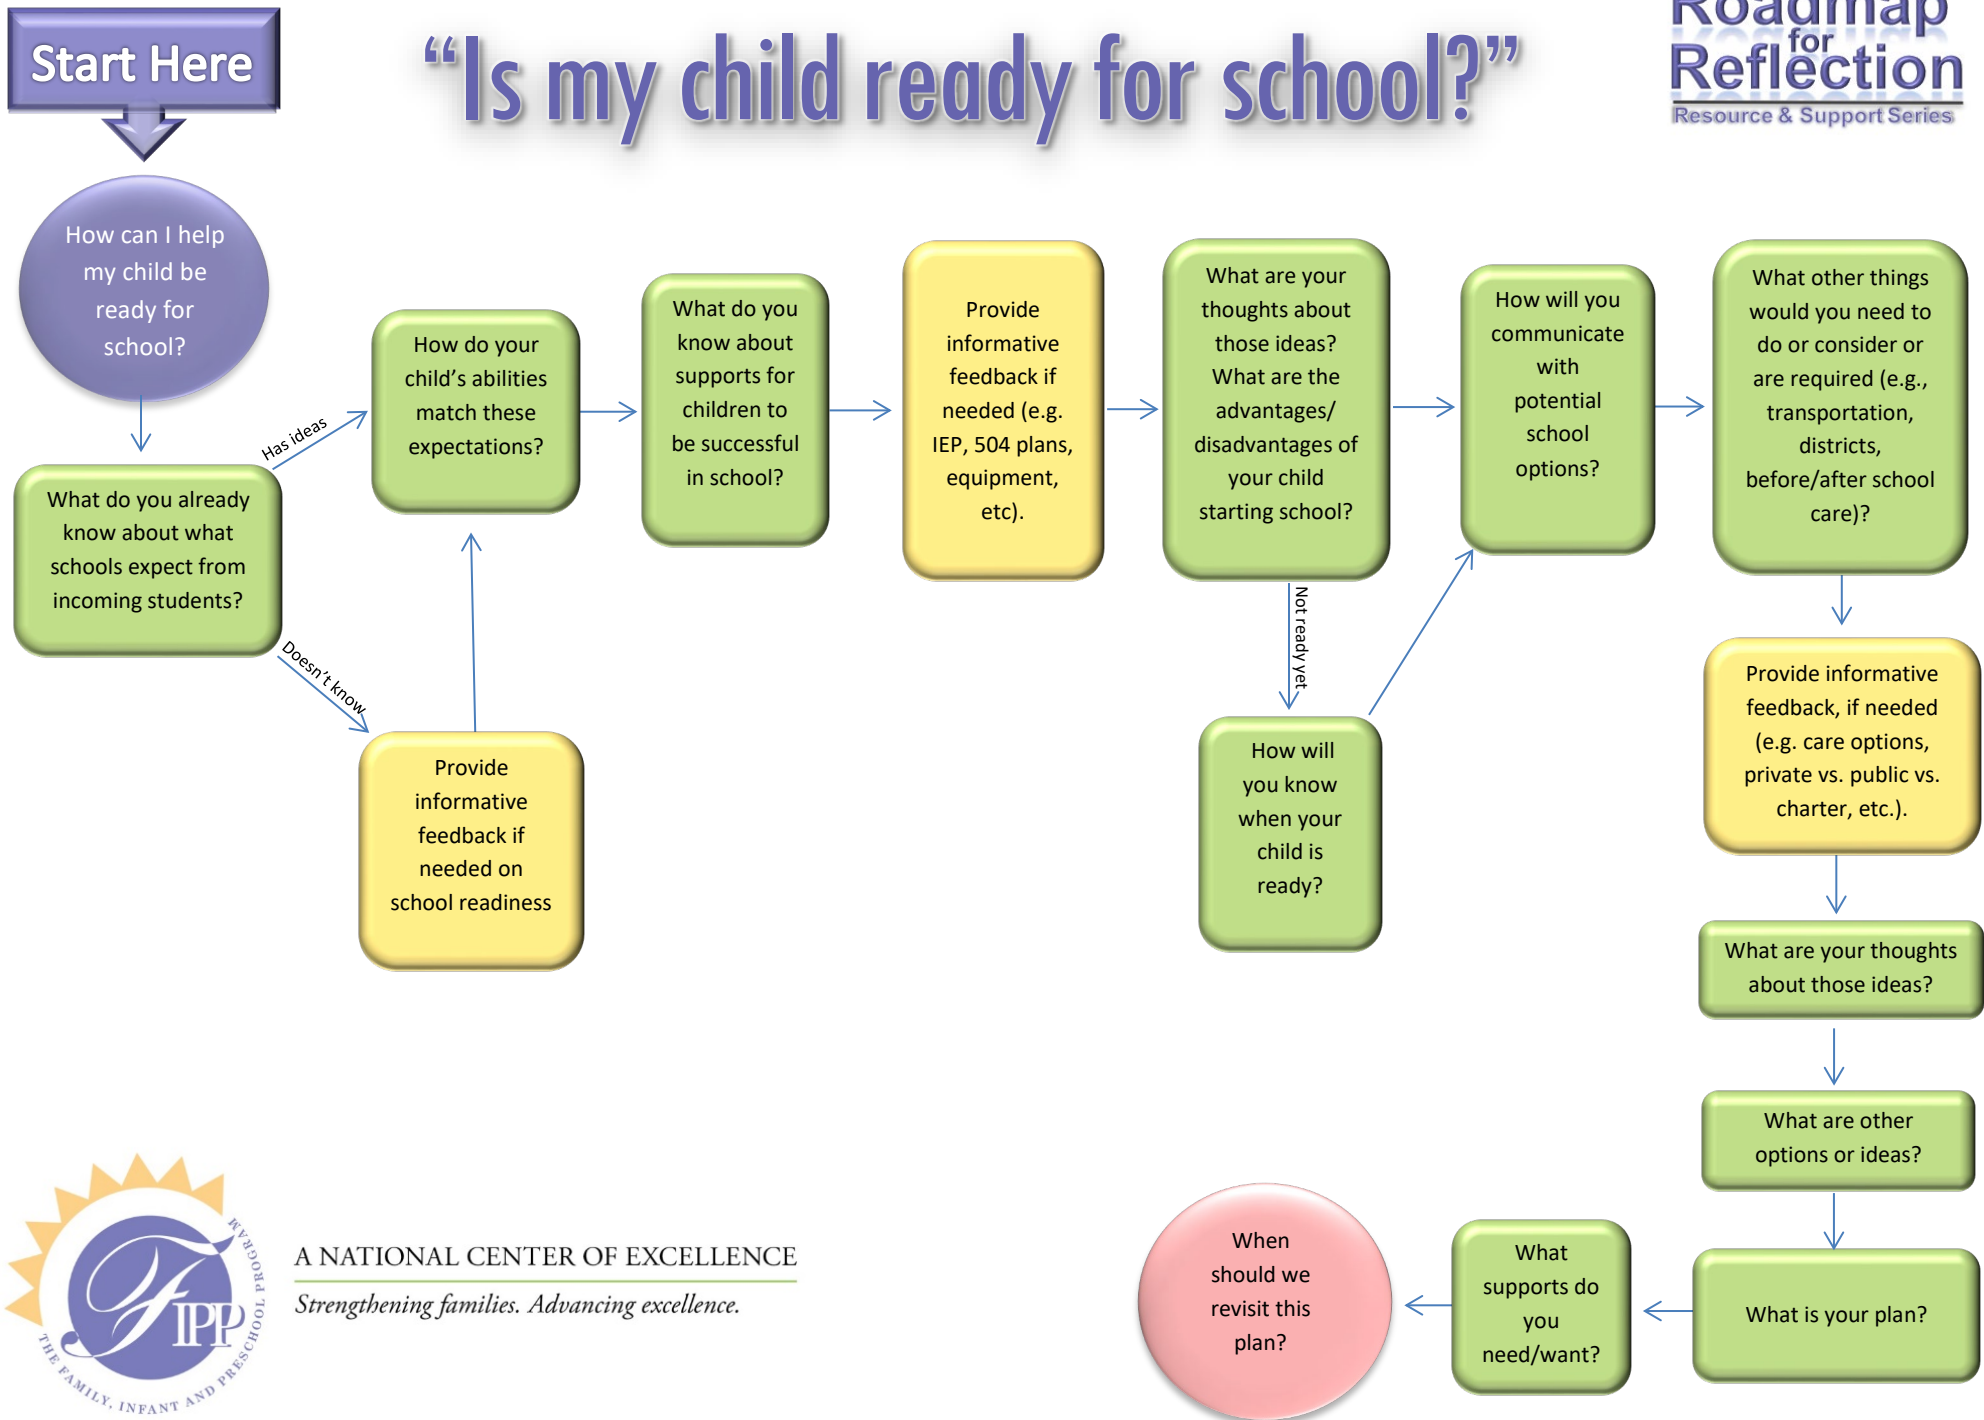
Start Here

"Is my child ready for school?"

Roadmap for Reflection
Resource & Support Series

How can I help my child be ready for school?

What do you already know about what schools expect from incoming students?

Has ideas

Doesn't know

How do your child's abilities match these expectations?

Provide informative feedback if needed on school readiness

What do you know about supports for children to be successful in school?

Provide informative feedback if needed (e.g. IEP, 504 plans, equipment, etc).

What are your thoughts about those ideas? What are the advantages/ disadvantages of your child starting school?

Not ready yet

How will you know when your child is ready?

How will you communicate with potential school options?

What other things would you need to do or consider or are required (e.g., transportation, districts, before/after school care)?

Provide informative feedback, if needed (e.g. care options, private vs. public vs. charter, etc.).

What are your thoughts about those ideas?

What are other options or ideas?

What is your plan?

What supports do you need/want?

When should we revisit this plan?

FIPP
THE FAMILY, INFANT AND PRESCHOOL PROGRAM

A NATIONAL CENTER OF EXCELLENCE
Strengthening families. Advancing excellence.